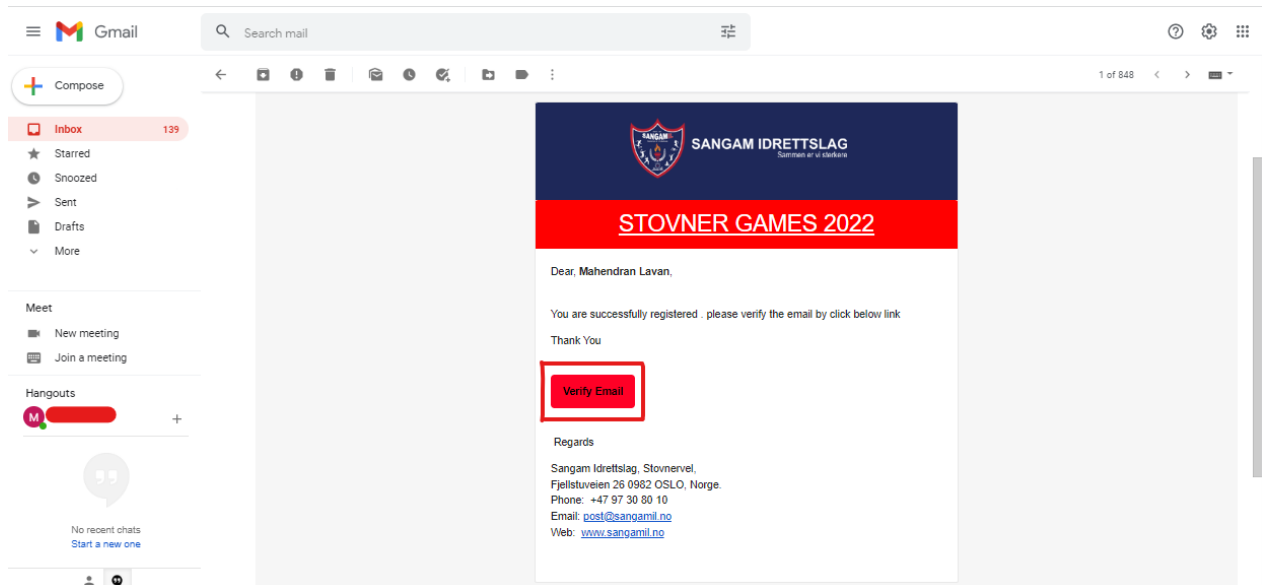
Gmail

Search mail

Compose

Inbox 139
Starred
Snoozed
Sent
Drafts
More

Meet
New meeting
Join a meeting

Hangouts
M

No recent chats
Start a new one

1 of 848

SANGAM
SANGAM IDRETTSLAG
Sammen er vi sterkere

STOVNER GAMES 2022

Dear, Mahendran Lavan,

You are successfully registered . please verify the email by click below link

Thank You

Verify Email

Regards

Sangam Idrettslag, Stovnervel,
Fjellstuveien 26 0982 OSLO, Norge.
Phone: +47 97 30 80 10
Email: post@sangamil.no
Web: www.sangamil.no